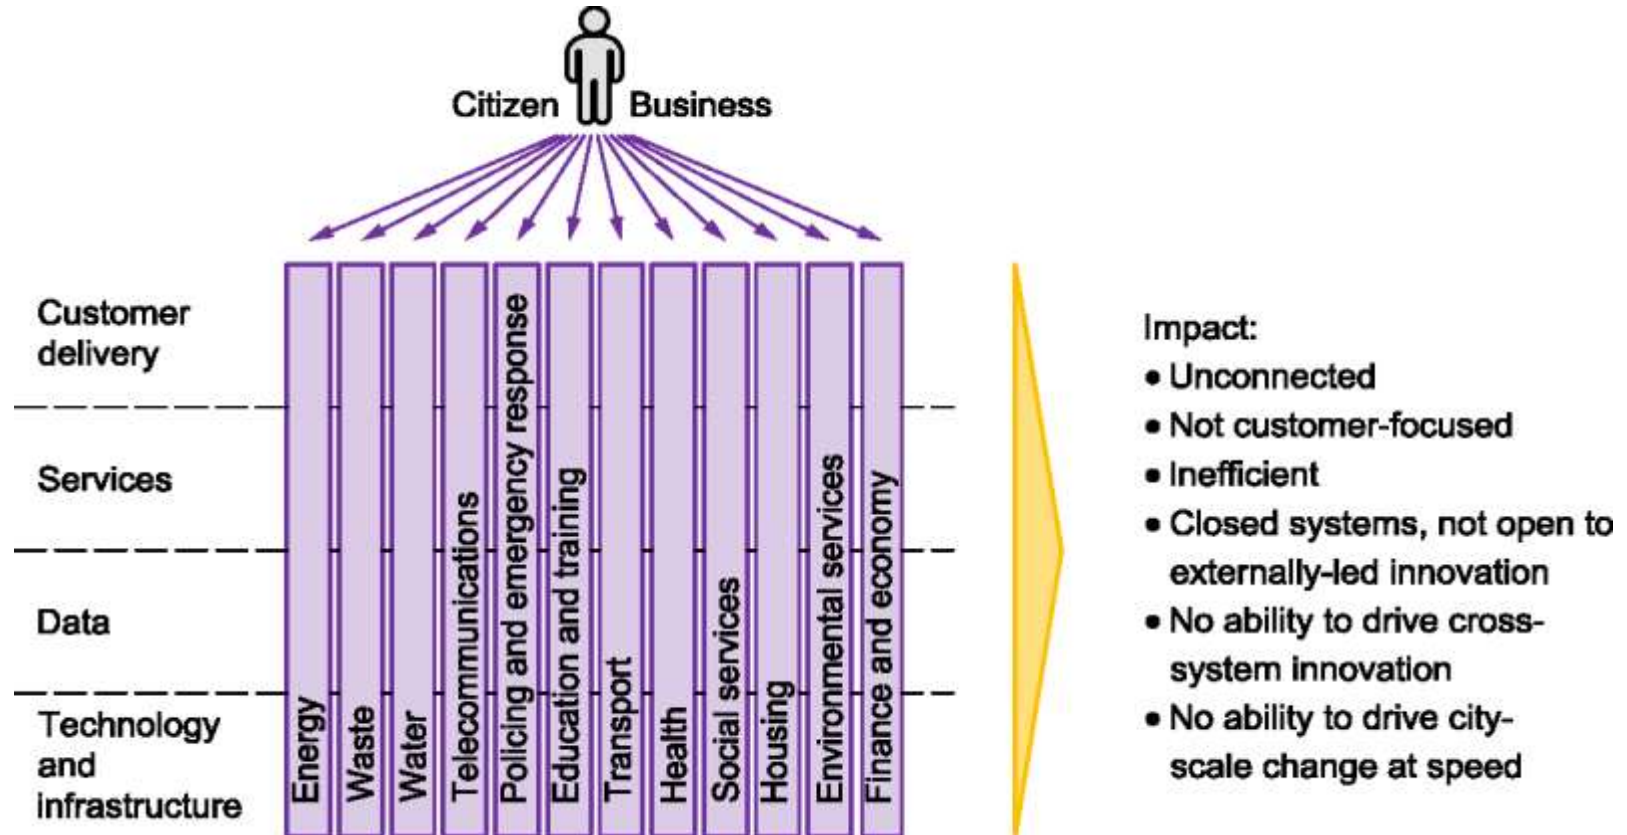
Citizen Business

Customer delivery

Services

Data

Technology and infrastructure

Energy

Waste

Water

Telecommunications

Policing and emergency response

Education and training

Transport

Health

Social services

Housing

Environmental services

Finance and economy

Impact:
• Unconnected
• Not customer-focused
• Inefficient
• Closed systems, not open to externally-led innovation
• No ability to drive cross-system innovation
• No ability to drive city-scale change at speed